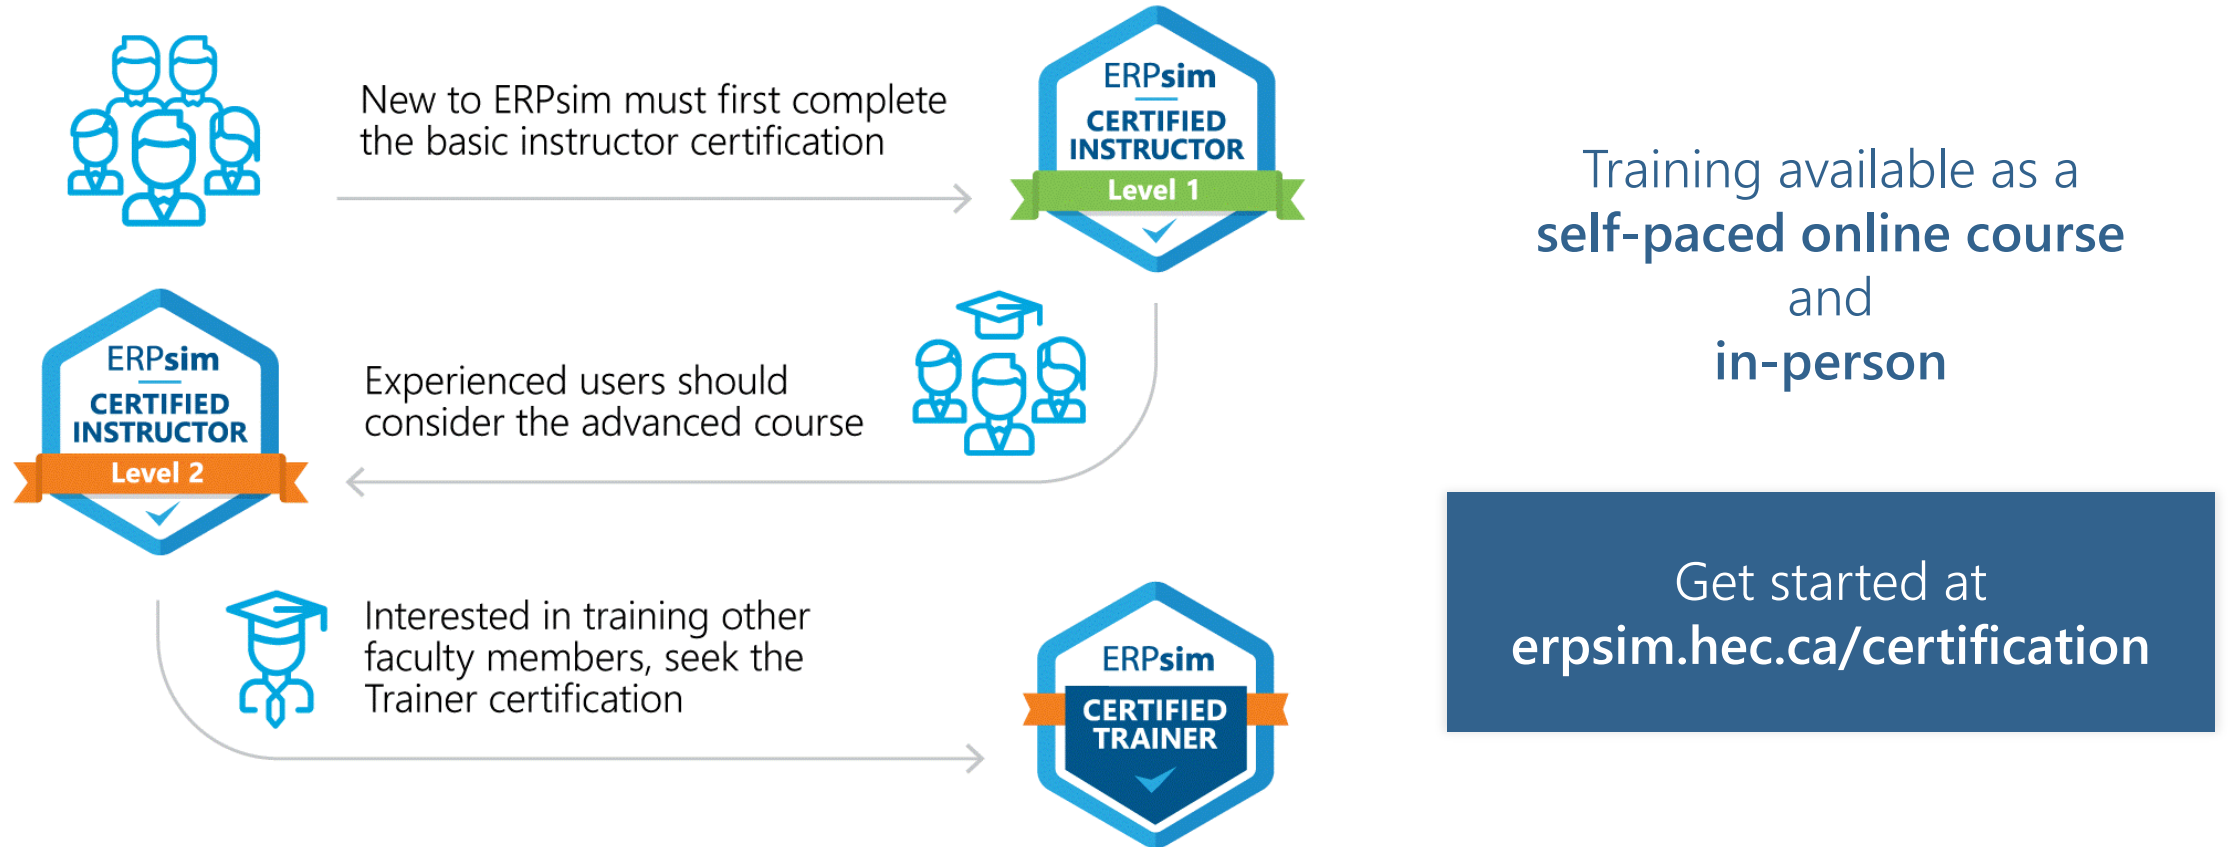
New to ERPsim must first complete the basic instructor certification

ERPsim
CERTIFIED INSTRUCTOR
Level 1

ERPsim
CERTIFIED INSTRUCTOR
Level 2

Experienced users should consider the advanced course

Interested in training other faculty members, seek the Trainer certification

ERPsim
CERTIFIED TRAINER

Training available as a
**self-paced online course**
and
**in-person**

Get started at
**erpsim.hec.ca/certification**